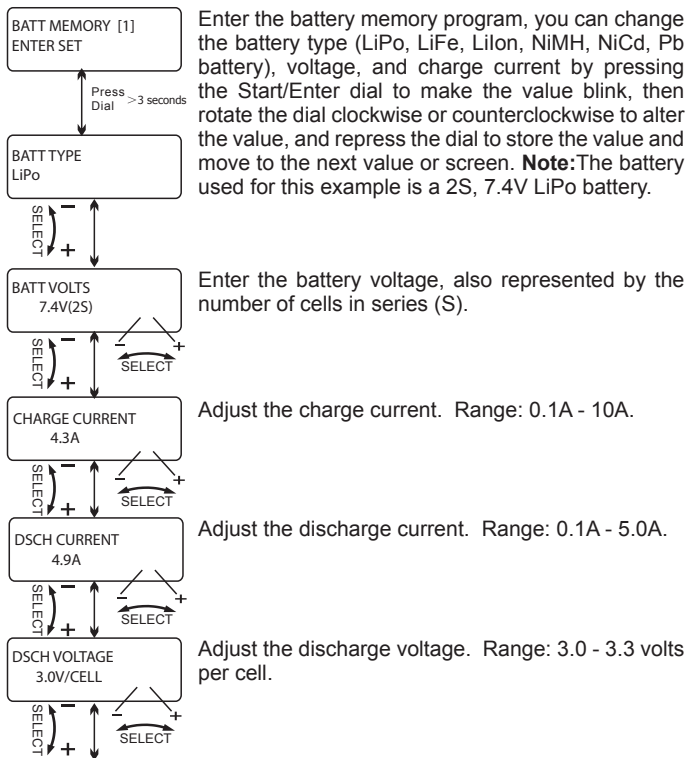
BATT MEMORY [1]
ENTER SET

Press Dial >3 seconds

Enter the battery memory program, you can change the battery type (LiPo, LiFe, LiIon, NiMH, NiCd, Pb battery), voltage, and charge current by pressing the Start/Enter dial to make the value blink, then rotate the dial clockwise or counterclockwise to alter the value, and repress the dial to store the value and move to the next value or screen. **Note:**The battery used for this example is a 2S, 7.4V LiPo battery.

BATT TYPE
LiPo

SELECT − +

BATT VOLTS
7.4V(2S)

− + SELECT

SELECT − +

Enter the battery voltage, also represented by the number of cells in series (S).

CHARGE CURRENT
4.3A

− + SELECT

SELECT − +

Adjust the charge current. Range: 0.1A - 10A.

DSCH CURRENT
4.9A

− + SELECT

SELECT − +

Adjust the discharge current. Range: 0.1A - 5.0A.

DSCH VOLTAGE
3.0V/CELL

− + SELECT

SELECT − +

Adjust the discharge voltage. Range: 3.0 - 3.3 volts per cell.